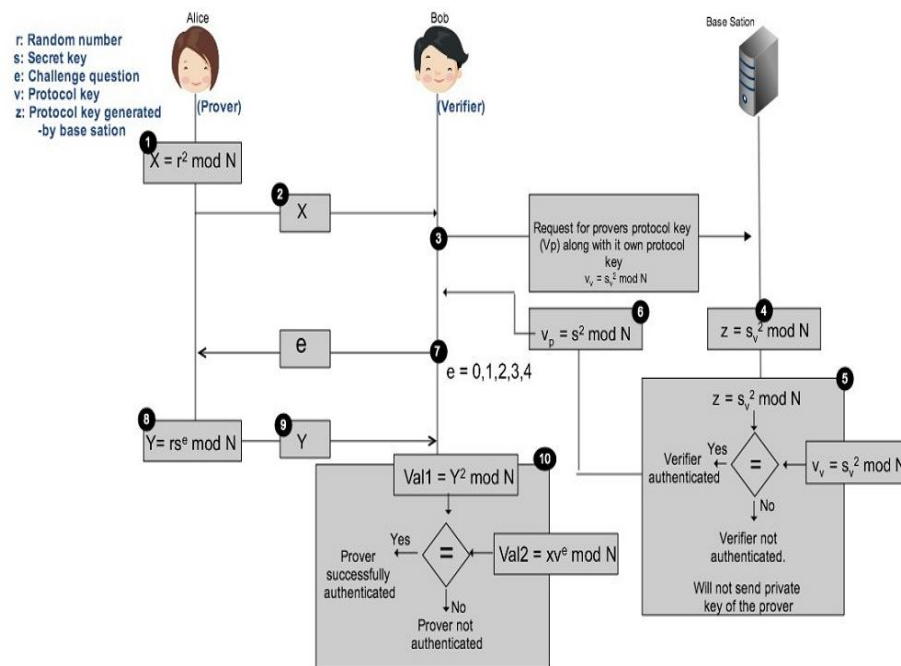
Alice

Bob

Base Sation

r: Random number
s: Secret key
e: Challenge question
v: Protocol key
z: Protocol key generated -by base sation

(Prover)

(Verifier)

1
$X = r^2 \bmod N$

2
X

3
Request for provers protocol key (Vp) along with it own protocol key
$v_v = s_v^2 \bmod N$

4
$z = s_v^2 \bmod N$

6
$v_p = s^2 \bmod N$

7
e

e = 0,1,2,3,4

5
$z = s_v^2 \bmod N$
Yes
Verifier authenticated
=
$v_v = s_v^2 \bmod N$
No
Verifier not authenticated.
Will not send private key of the prover

8
$Y= rs^e \bmod N$

9
Y

10
$Val1 = Y^2 \bmod N$
Yes
Prover successfully authenticated
=
$Val2 = xv^e \bmod N$
No
Prover not authenticated